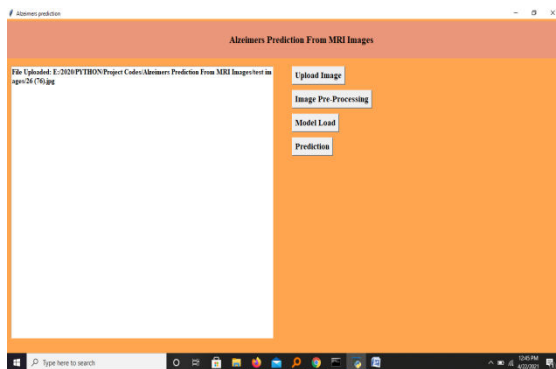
Alzeimers prediction

Alzeimers Prediction From MRI Images

File Uploaded: E:/2020/PYTHON/Project Codes/Alzeimers Prediction From MRI Images/test images/26 (76).jpg

Upload Image

Image Pre-Processing

Model Load

Prediction

Type here to search

12:45 PM
4/22/2021